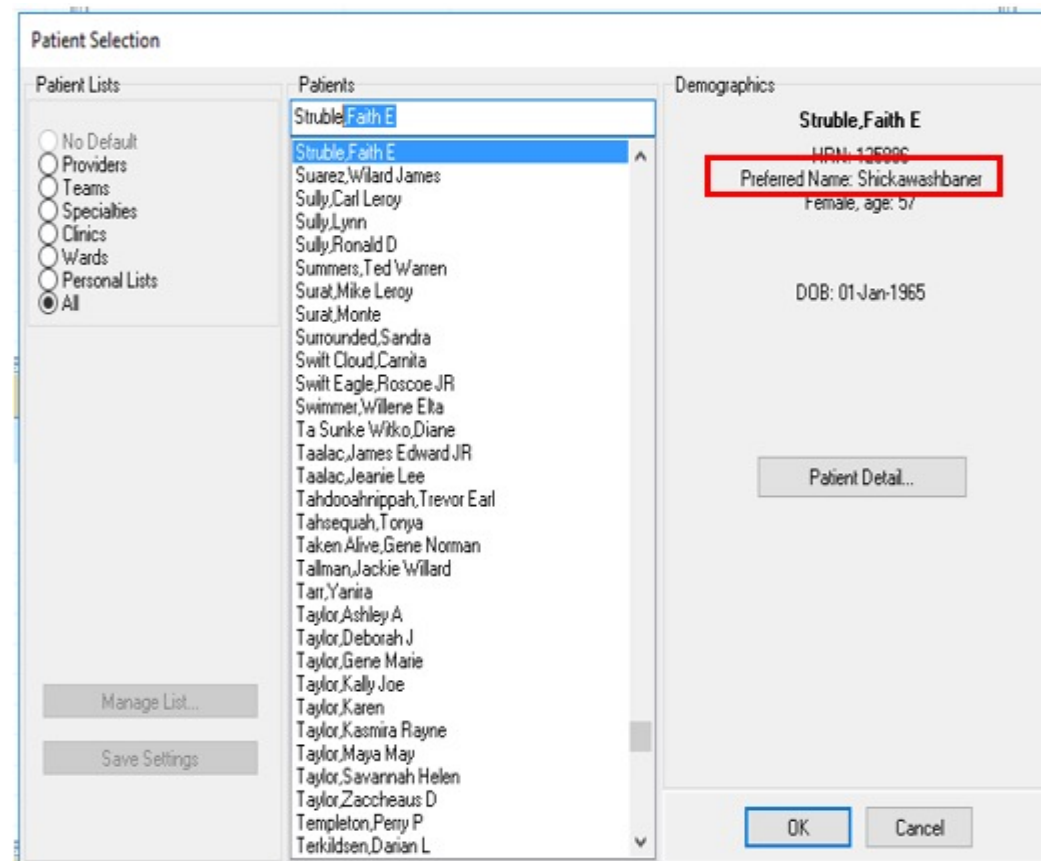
Patient Selection

Patient Lists

No Default
Providers
Teams
Specialties
Clinics
Wards
Personal Lists
All

Manage List...

Save Settings

Patients

Struble,Faith E

Struble,Faith E
Suarez,Wilard James
Sully,Carl Leroy
Sully,Lynn
Sully,Ronald D
Summers,Ted Warren
Surat,Mike Leroy
Surat,Monte
Surrounded,Sandra
Swift Cloud,Carnita
Swift Eagle,Roscoe JR
Swimmer,Willene Elta
Ta Sunke Witko,Diane
Taalac,James Edward JR
Taalac,Jeanie Lee
Tahdooahnippah,Trevor Earl
Tahsequah,Tonya
Taken Alive,Gene Norman
Tallman,Jackie Willard
Tarr,Yanira
Taylor,Ashley A
Taylor,Deborah J
Taylor,Gene Marie
Taylor,Kally Joe
Taylor,Karen
Taylor,Kasmira Rayne
Taylor,Maya May
Taylor,Savannah Helen
Taylor,Zaccheaus D
Templeton,Perry P
Terkildsen,Darian L

Demographics

Struble,Faith E

HRN: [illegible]
Preferred Name: Shickawashbaner
Female, age: 57

DOB: 01-Jan-1965

Patient Detail...

OK

Cancel